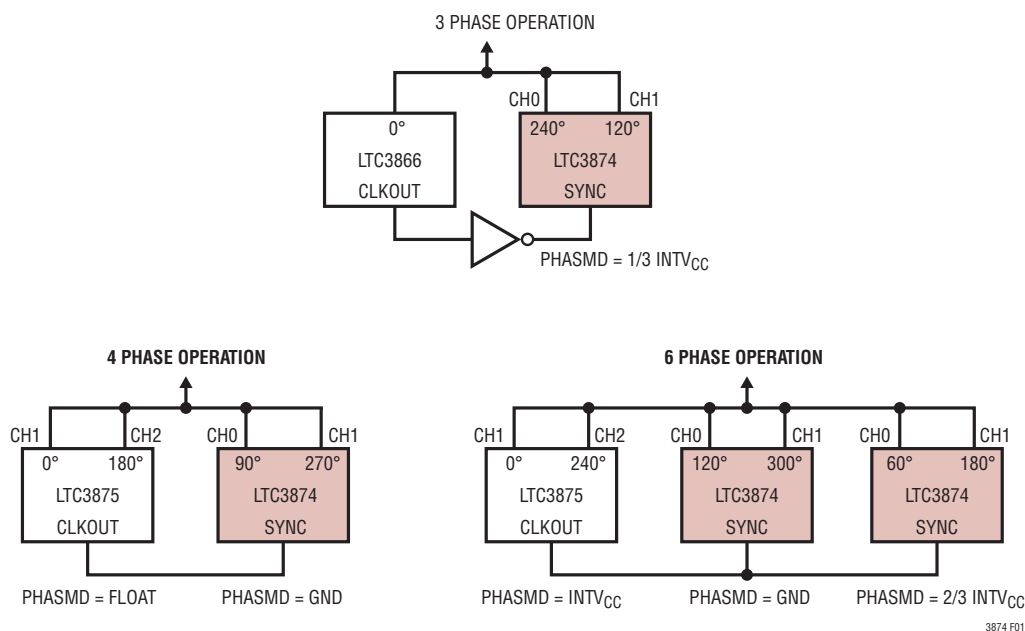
3 PHASE OPERATION

CH0 CH1

0°
LTC3866
CLKOUT

240° 120°
LTC3874
SYNC

PHASMD = 1/3 $INTV_{CC}$

4 PHASE OPERATION

CH1 CH2 CH0 CH1

0° 180°
LTC3875
CLKOUT

90° 270°
LTC3874
SYNC

PHASMD = FLOAT PHASMD = GND

6 PHASE OPERATION

CH1 CH2 CH0 CH1 CH0 CH1

0° 240°
LTC3875
CLKOUT

120° 300°
LTC3874
SYNC

60° 180°
LTC3874
SYNC

PHASMD = $INTV_{CC}$ PHASMD = GND PHASMD = 2/3 $INTV_{CC}$

3874 F01